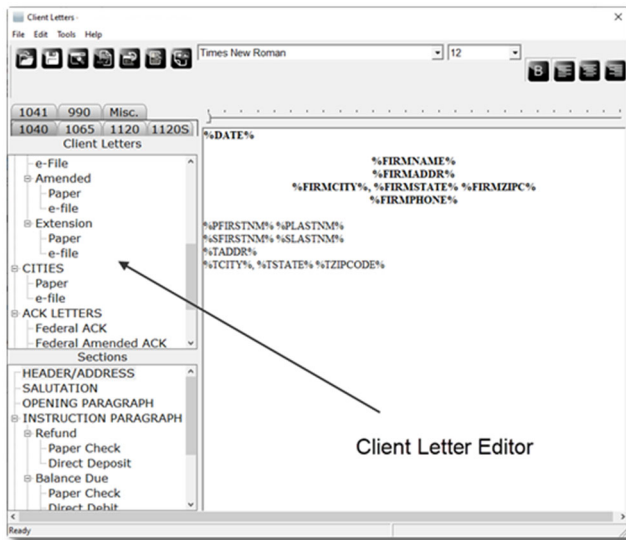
Client Letters
File Edit Tools Help
Times New Roman
12
B
1041 990 Misc.
1040 1065 1120 1120S
Client Letters
e-File
Amended
Paper
e-file
Extension
Paper
e-file
CITIES
Paper
e-file
ACK LETTERS
Federal ACK
Federal Amended ACK
Sections
HEADER/ADDRESS
SALUTATION
OPENING PARAGRAPH
INSTRUCTION PARAGRAPH
Refund
Paper Check
Direct Deposit
Balance Due
Paper Check
Direct Debit

%DATE%

%FIRMNAME%
%FIRMADDR%
%FIRMCITY%, %FIRMSTATE% %FIRMZIPC%
%FIRMPHONE%

%PFIRSTNM% %PLASTNM%
%SFIRSTNM% %SLASTNM%
%TADDR%
%TCITY%, %TSTATE% %TZIPCODE%

Client Letter Editor

Ready